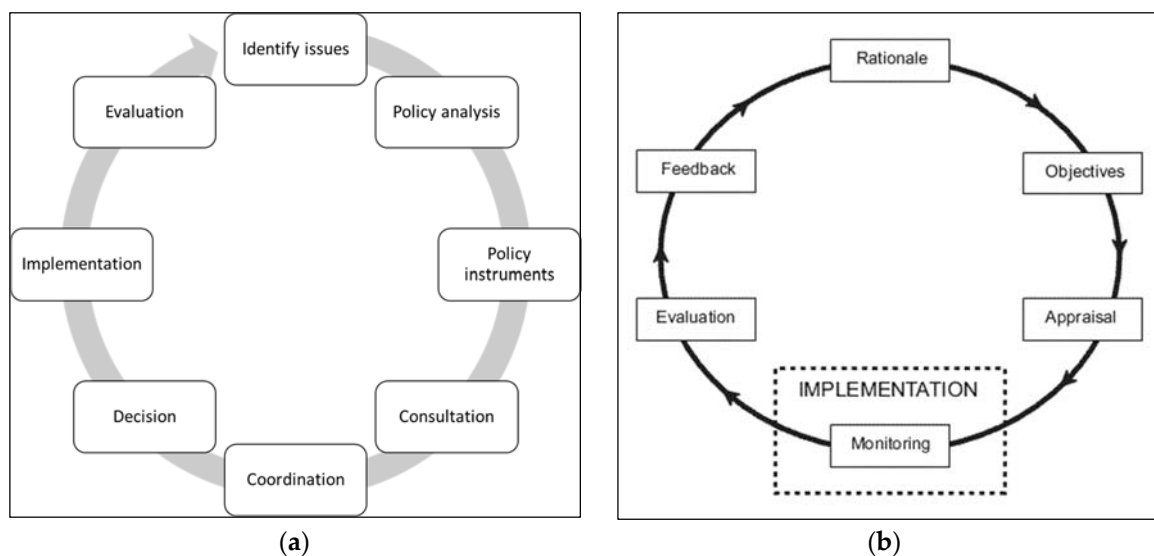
Identify issues

Policy analysis

Policy instruments

Consultation

Coordination

Decision

Implementation

Evaluation

(a)

Rationale

Objectives

Appraisal

IMPLEMENTATION

Monitoring

Evaluation

Feedback

(b)